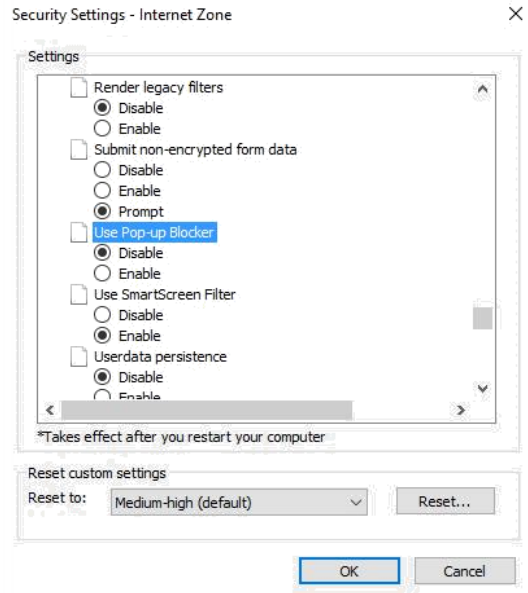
Security Settings - Internet Zone

Settings

Render legacy filters
Disable
Enable
Submit non-encrypted form data
Disable
Enable
Prompt
Use Pop-up Blocker
Disable
Enable
Use SmartScreen Filter
Disable
Enable
Userdata persistence
Disable
Enable

*Takes effect after you restart your computer

Reset custom settings
Reset to: Medium-high (default)
Reset...

OK
Cancel